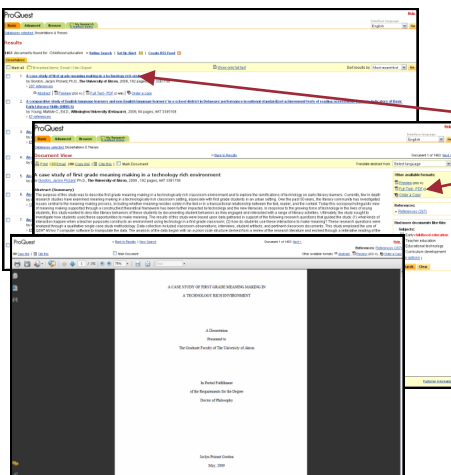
ProQuest

Basic Advanced Browse

Databases selected: Dissertations & Theses

Results

Show only full text

1. A case study of first grade meaning making in a technology rich environment

2. A comparative study of English language learners and non-English language learners

ProQuest

Basic Advanced Browse

Databases selected: Dissertations & Theses

Document View

« Back to Results

A case study of first grade meaning making in a technology rich environment

by Gordon, Jaclyn Prisnell, Ph.D., The University of Akron, 2009, 192 pages

Abstract (Summary)

Other available formats:

Full Text - PDF

References:

Find more documents like this:

Subjects:

ProQuest

Back to Results

Document 1 of 1483

A CASE STUDY OF FIRST GRADE MEANING MAKING IN A TECHNOLOGY RICH ENVIRONMENT

A Dissertation

Presented to

The Graduate Faculty of The University of Akron

In Partial Fulfillment

of the Requirements for the Degree

Doctor of Philosophy

Jaclyn Prisnell Gordon

May, 2009